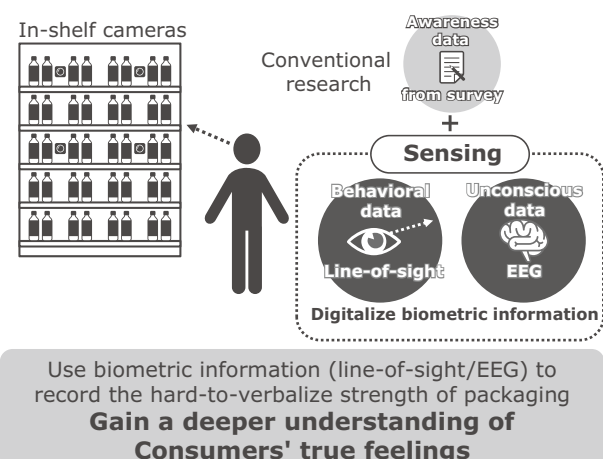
In-shelf cameras

Conventional research

Awareness data from survey

+

Sensing

Behavioral data

Line-of-sight

Unconscious data

EEG

Digitalize biometric information

Use biometric information (line-of-sight/EEG) to record the hard-to-verbalize strength of packaging

**Gain a deeper understanding of Consumers' true feelings**